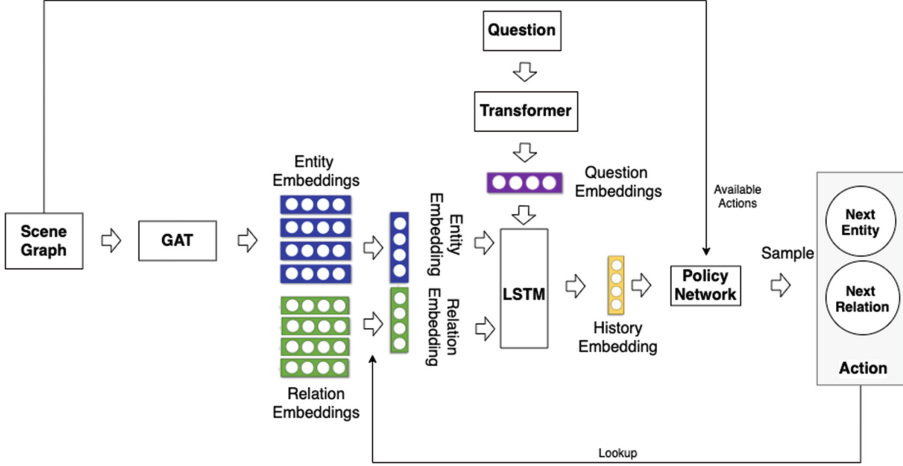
Question

Transformer

Question Embeddings

Available Actions

Scene Graph

GAT

Entity Embeddings

Entity Embedding

Relation Embedding

LSTM

History Embedding

Policy Network

Sample

Next Entity

Next Relation

Action

Relation Embeddings

Lookup